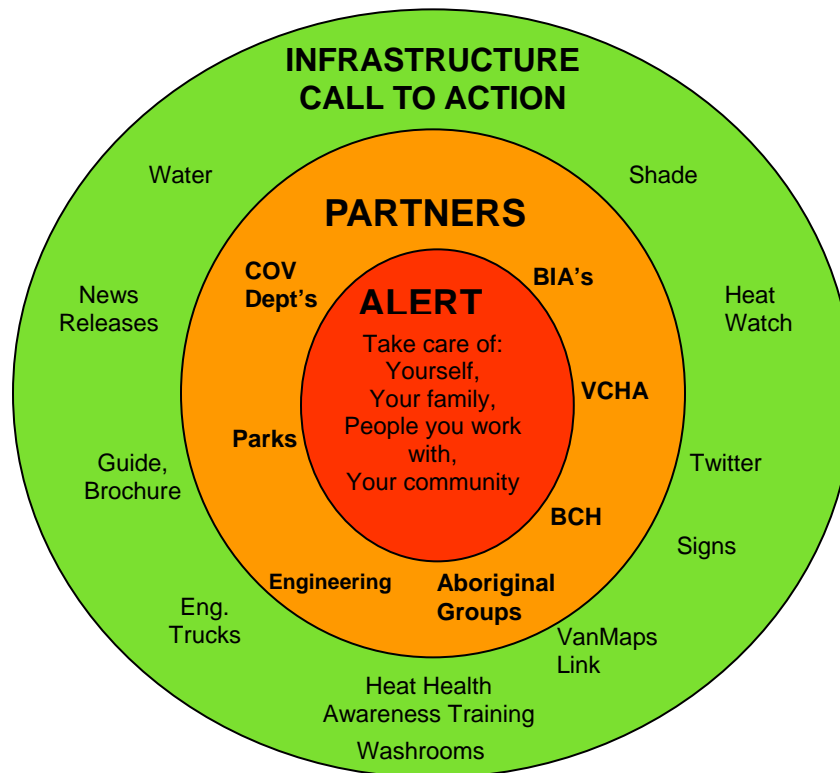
INFRASTRUCTURE CALL TO ACTION

Water

Shade

News Releases

Heat Watch

Guide, Brochure

Twitter

Signs

Eng. Trucks

VanMaps Link

Heat Health Awareness Training

Washrooms

PARTNERS

COV Dept's

BIA's

VCHA

Parks

BCH

Engineering

Aboriginal Groups

ALERT

Take care of: Yourself, Your family, People you work with, Your community